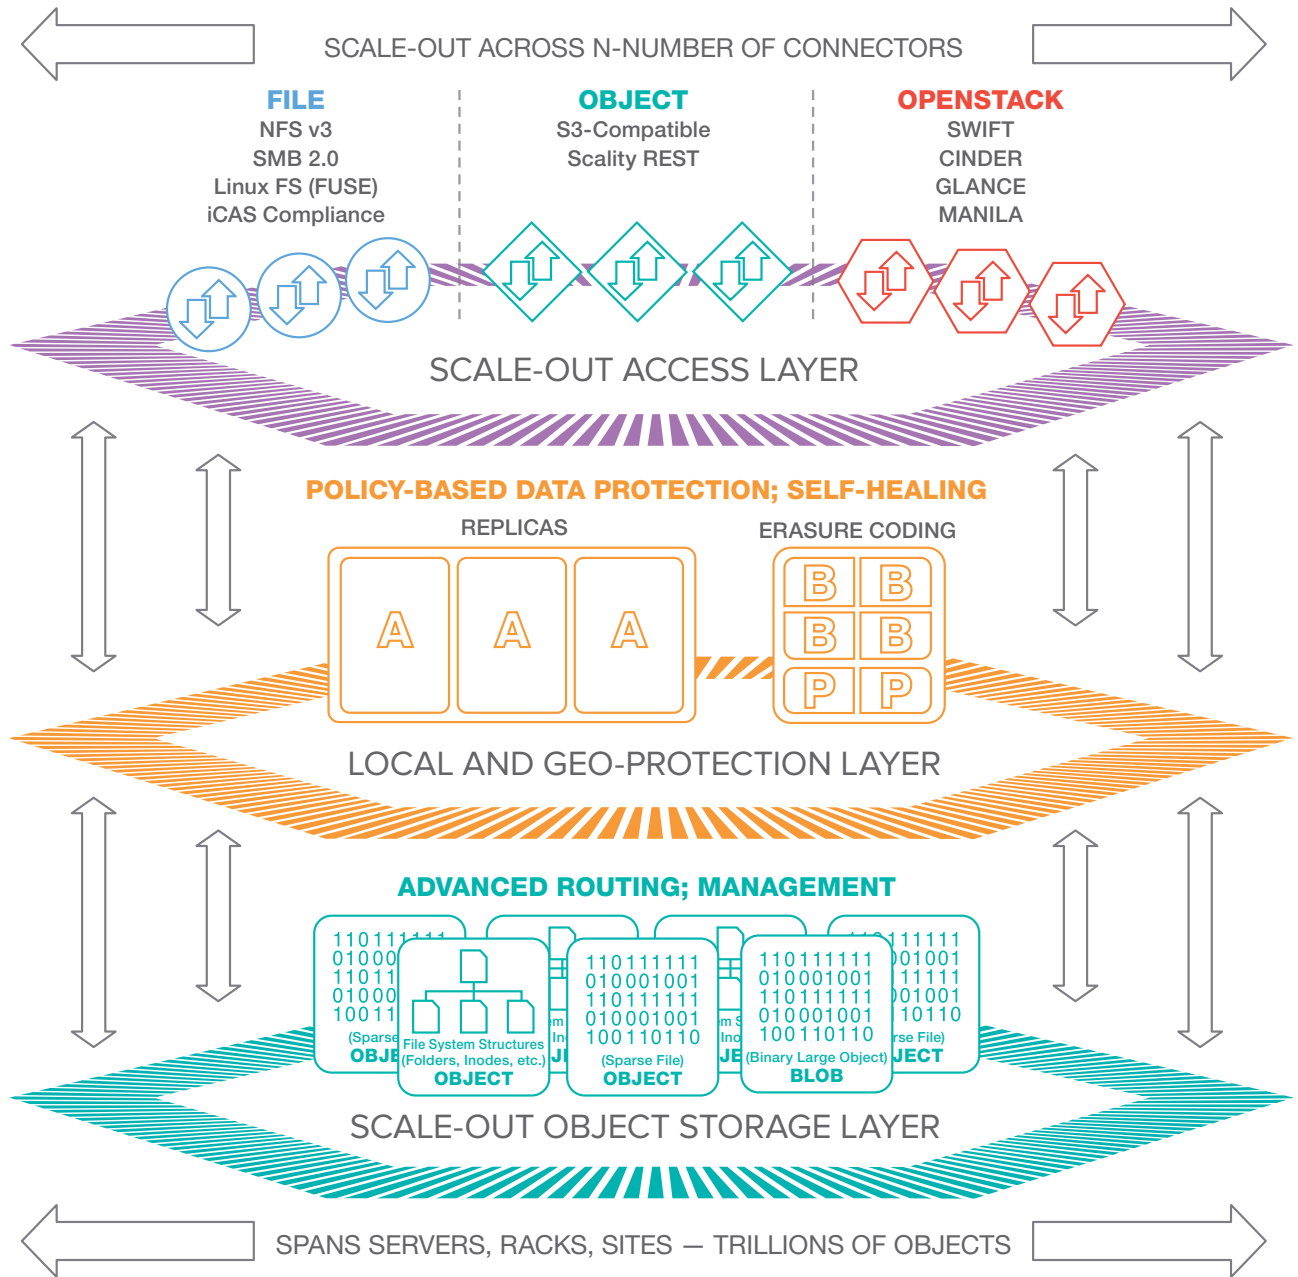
SCALE-OUT ACROSS N-NUMBER OF CONNECTORS

FILE
NFS v3
SMB 2.0
Linux FS (FUSE)
iCAS Compliance

OBJECT
S3-Compatible
Scality REST

OPENSTACK
SWIFT
CINDER
GLANCE
MANILA

SCALE-OUT ACCESS LAYER

POLICY-BASED DATA PROTECTION; SELF-HEALING

REPLICAS

A A A

ERASURE CODING

B B
B B
P P

LOCAL AND GEO-PROTECTION LAYER

ADVANCED ROUTING; MANAGEMENT

110111111
01000
11011
01000
10011
(Sparse
OBJ

File System Structures
(Folders, Inodes, etc.)
OBJECT

110111111
010001001
110111111
010001001
100110110
(Sparse File)
OBJECT

110111111
010001001
110111111
010001001
100110110
(Binary Large Object)
BLOB

111111
001001
11111
001001
10110
rse File)
JECT

SCALE-OUT OBJECT STORAGE LAYER

SPANS SERVERS, RACKS, SITES — TRILLIONS OF OBJECTS